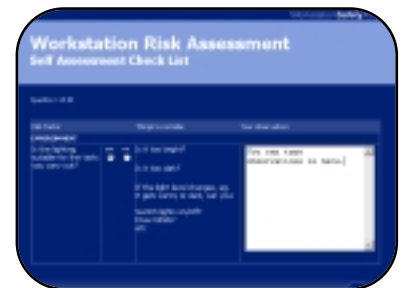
Workstation Risk Assessment
Self Assessment Check List

Question 1 of 10

| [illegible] | | Things to consider | Your observations |
|---|---|---|---|
| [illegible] | | | |
| Is the lighting suitable for the task you carry out? | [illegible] | Is it too bright? Is it too dim? If the light level changes, eg. if you carry it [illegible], can you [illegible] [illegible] | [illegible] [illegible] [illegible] |